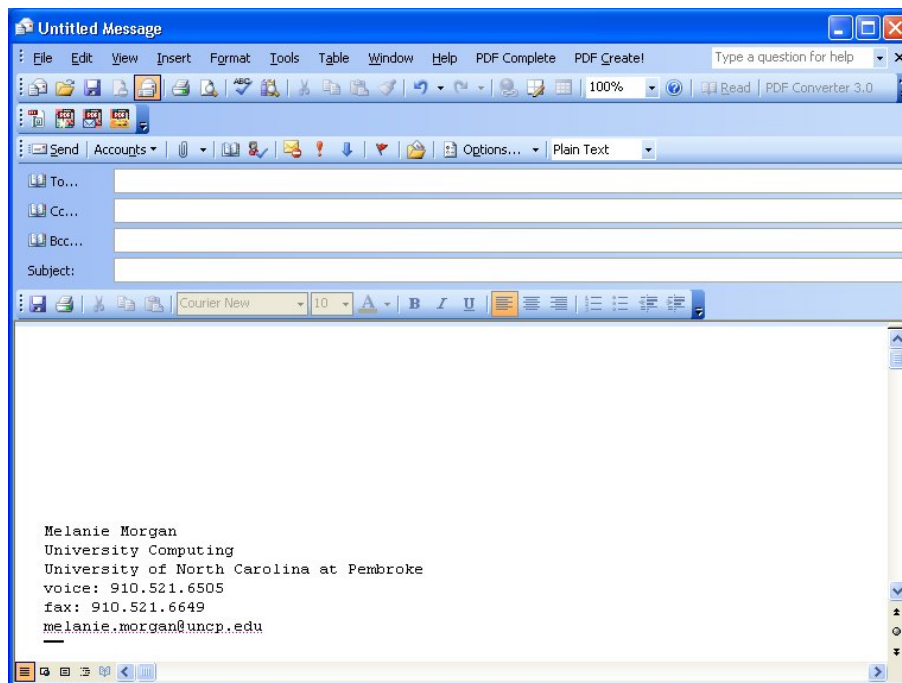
Untitled Message

File Edit View Insert Format Tools Table Window Help PDF Complete PDF Create! Type a question for help

100% Read PDF Converter 3.0

Send Accounts Options... Plain Text

To...

Cc...

Bcc...

Subject:

Courier New 10 B I U

Melanie Morgan
University Computing
University of North Carolina at Pembroke
voice: 910.521.6505
fax: 910.521.6649
melanie.morgan@uncp.edu